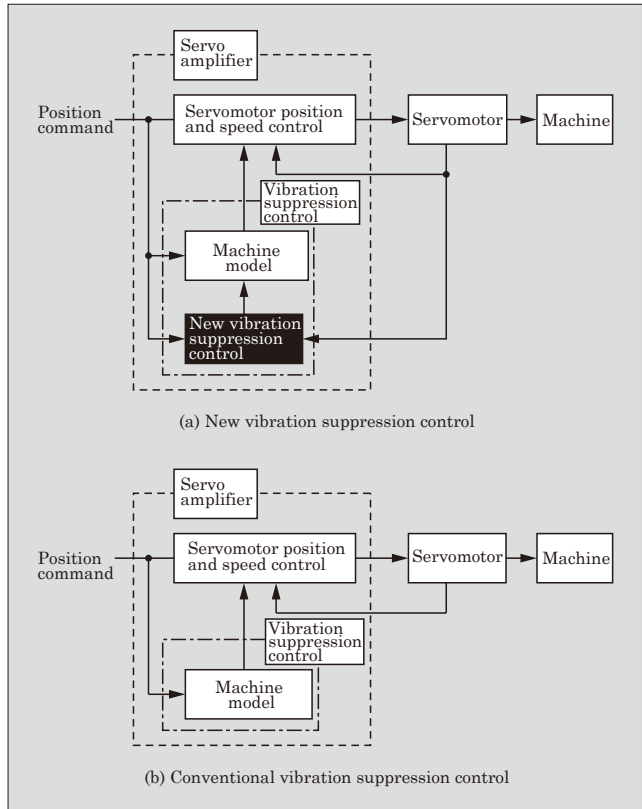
Servo amplifier

Position command

Servomotor position and speed control

Servomotor

Machine

Vibration suppression control

Machine model

New vibration suppression control

(a) New vibration suppression control

Servo amplifier

Position command

Servomotor position and speed control

Servomotor

Machine

Vibration suppression control

Machine model

(b) Conventional vibration suppression control